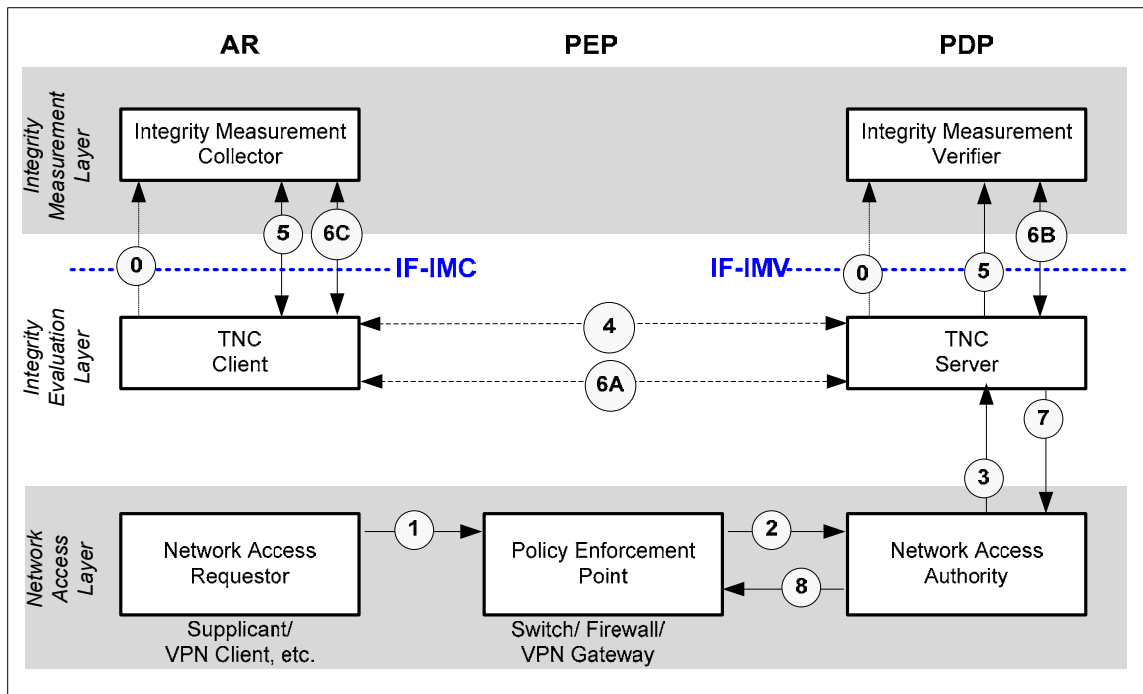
AR

PEP

PDP

Integrity Measurement Layer

Integrity Measurement Collector

Integrity Measurement Verifier

5

6C

0

IF-IMC

IF-IMV

0

5

6B

Integrity Evaluation Layer

TNC Client

4

6A

TNC Server

7

3

Network Access Layer

Network Access Requestor

1

Policy Enforcement Point

2

Network Access Authority

8

Supplicant/ VPN Client, etc.

Switch/ Firewall/ VPN Gateway